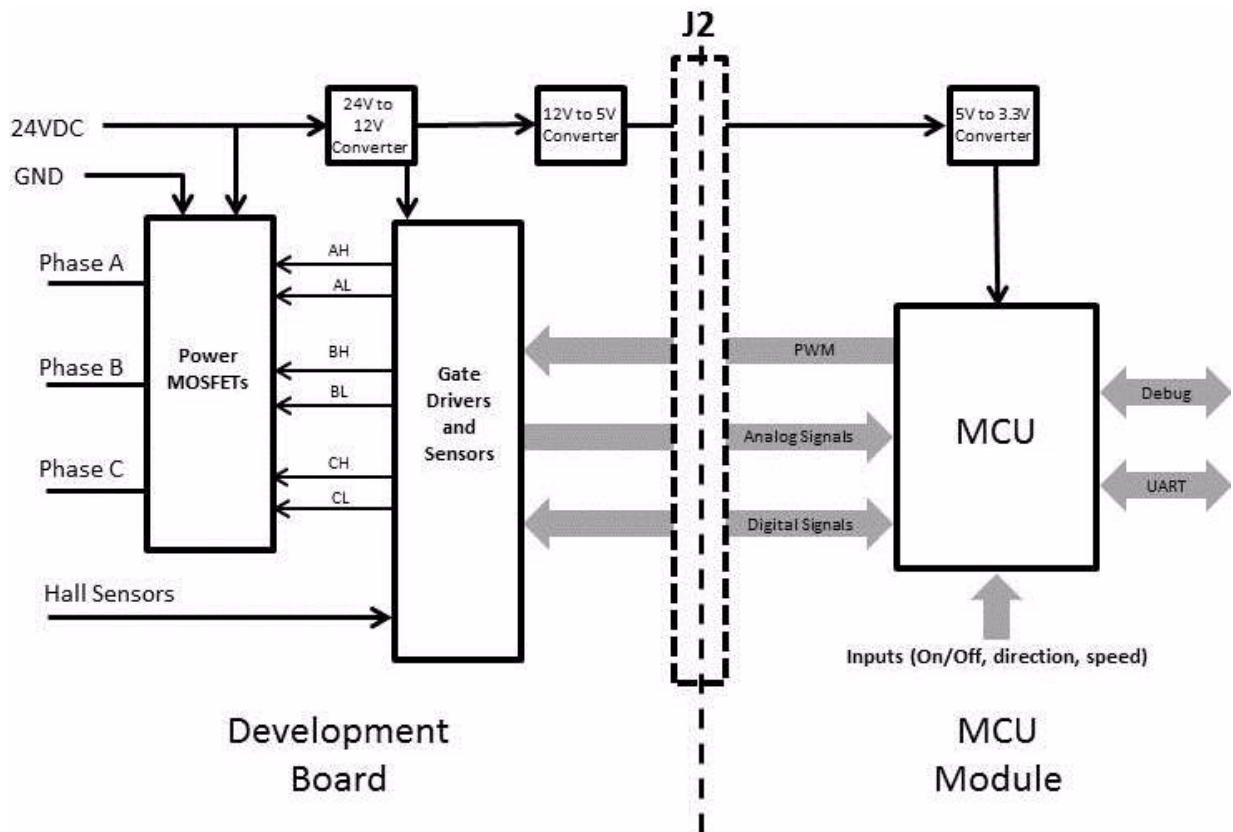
J2

24VDC

GND

24V to 12V Converter

12V to 5V Converter

5V to 3.3V Converter

Phase A

Phase B

Phase C

Power MOSFETs

AH

AL

BH

BL

CH

CL

Gate Drivers and Sensors

PWM

Analog Signals

Digital Signals

MCU

Debug

UART

Hall Sensors

Inputs (On/Off, direction, speed)

Development Board

MCU Module